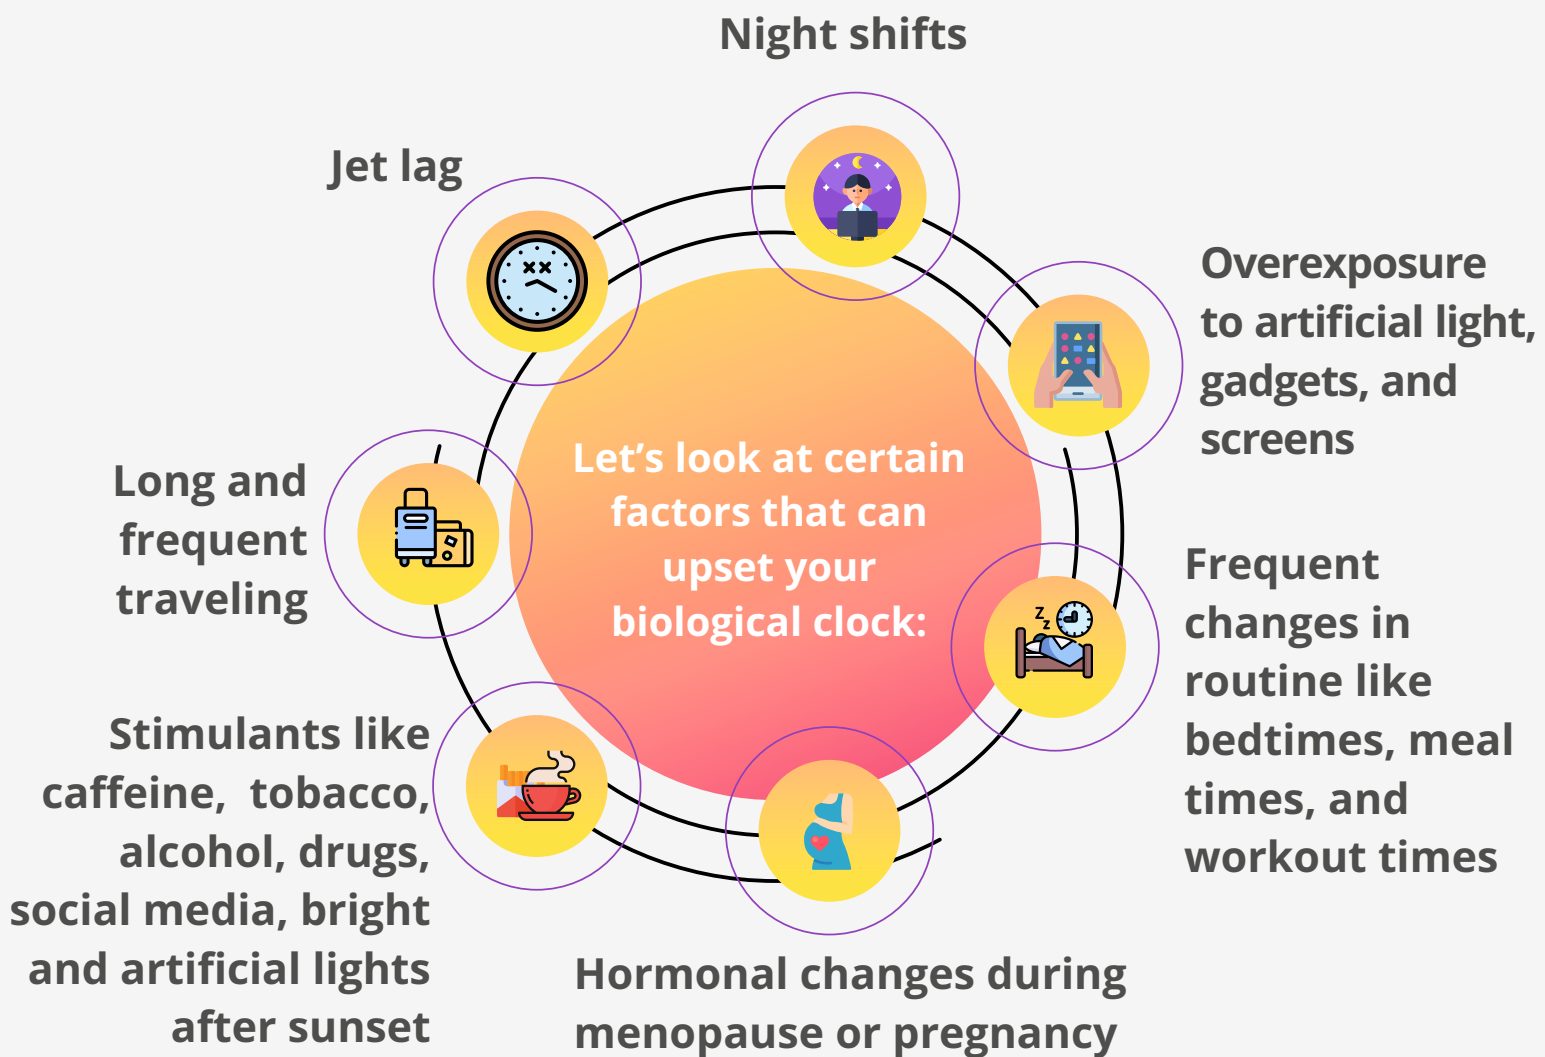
Let's look at certain factors that can upset your biological clock:

Night shifts

Overexposure to artificial light, gadgets, and screens

Frequent changes in routine like bedtimes, meal times, and workout times

Hormonal changes during menopause or pregnancy

Stimulants like caffeine, tobacco, alcohol, drugs, social media, bright and artificial lights after sunset

Long and frequent traveling

Jet lag